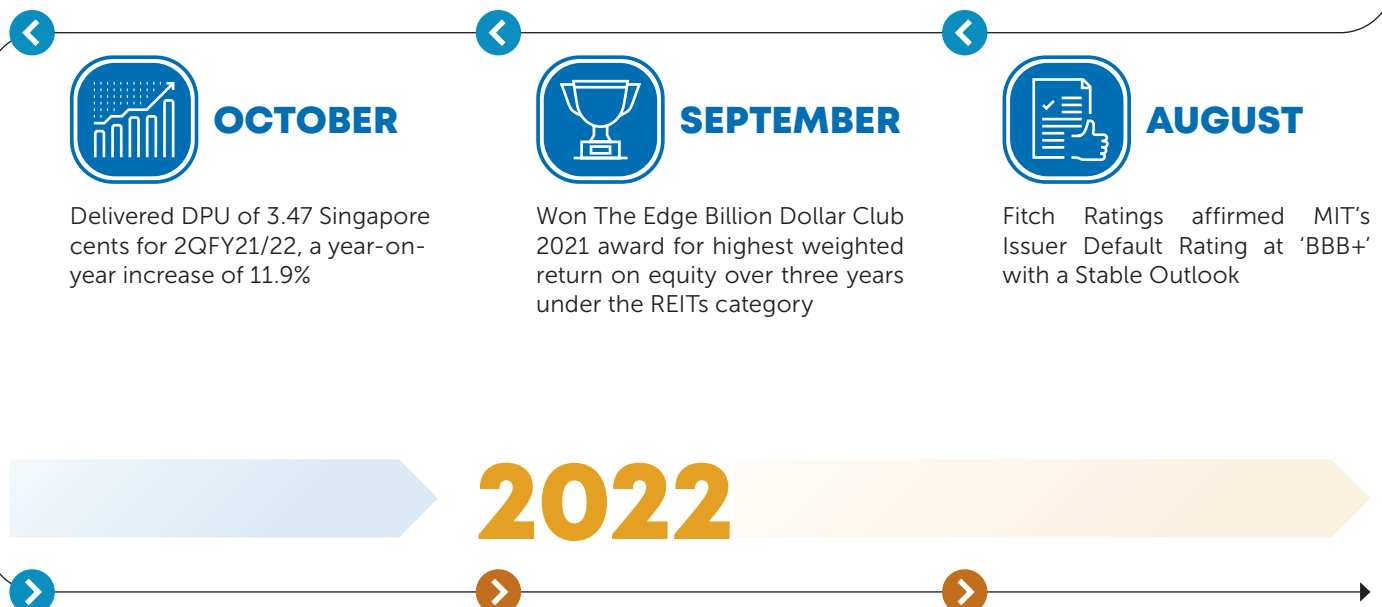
OCTOBER

Delivered DPU of 3.47 Singapore cents for 2QFY21/22, a year-on-year increase of 11.9%

SEPTEMBER

Won The Edge Billion Dollar Club 2021 award for highest weighted return on equity over three years under the REITs category

AUGUST

Fitch Ratings affirmed MIT's Issuer Default Rating at 'BBB+' with a Stable Outlook

2022